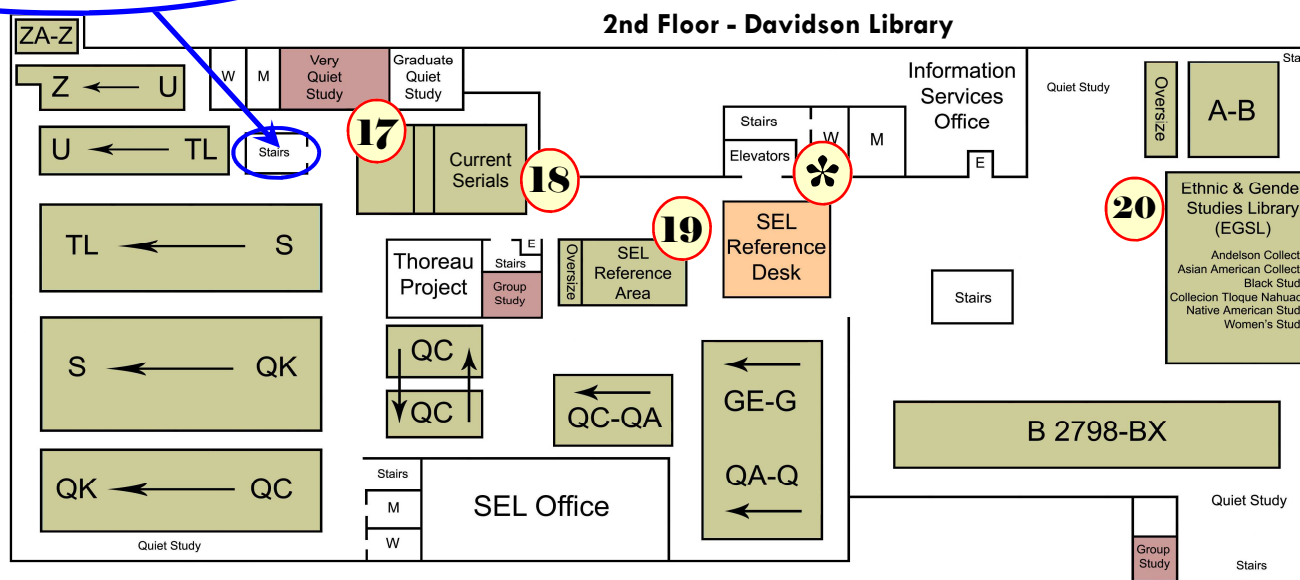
2nd Floor - Davidson Library

ZA-Z

Z U

U TL

Stairs

W M Very Quiet Study

Graduate Quiet Study

17

Current Serials

18

Stairs

W M

Elevators

*

Information Services Office

E

Quiet Study

Sta

Oversize

A-B

20

Ethnic & Gende Studies Library (EGSL)

Andelson Collect
Asian American Collect
Black Stud
Collecion Tloque Nahuac
Native American Stud
Women's Stud

TL S

Thoreau Project

E

Stairs

Group Study

Oversize

SEL Reference Area

19

SEL Reference Desk

Stairs

S QK

QC

QC

QC-QA

GE-G

QA-Q

B 2798-BX

QK QC

Stairs

M

W

SEL Office

Quiet Study

Quiet Study

Group Study

Stairs